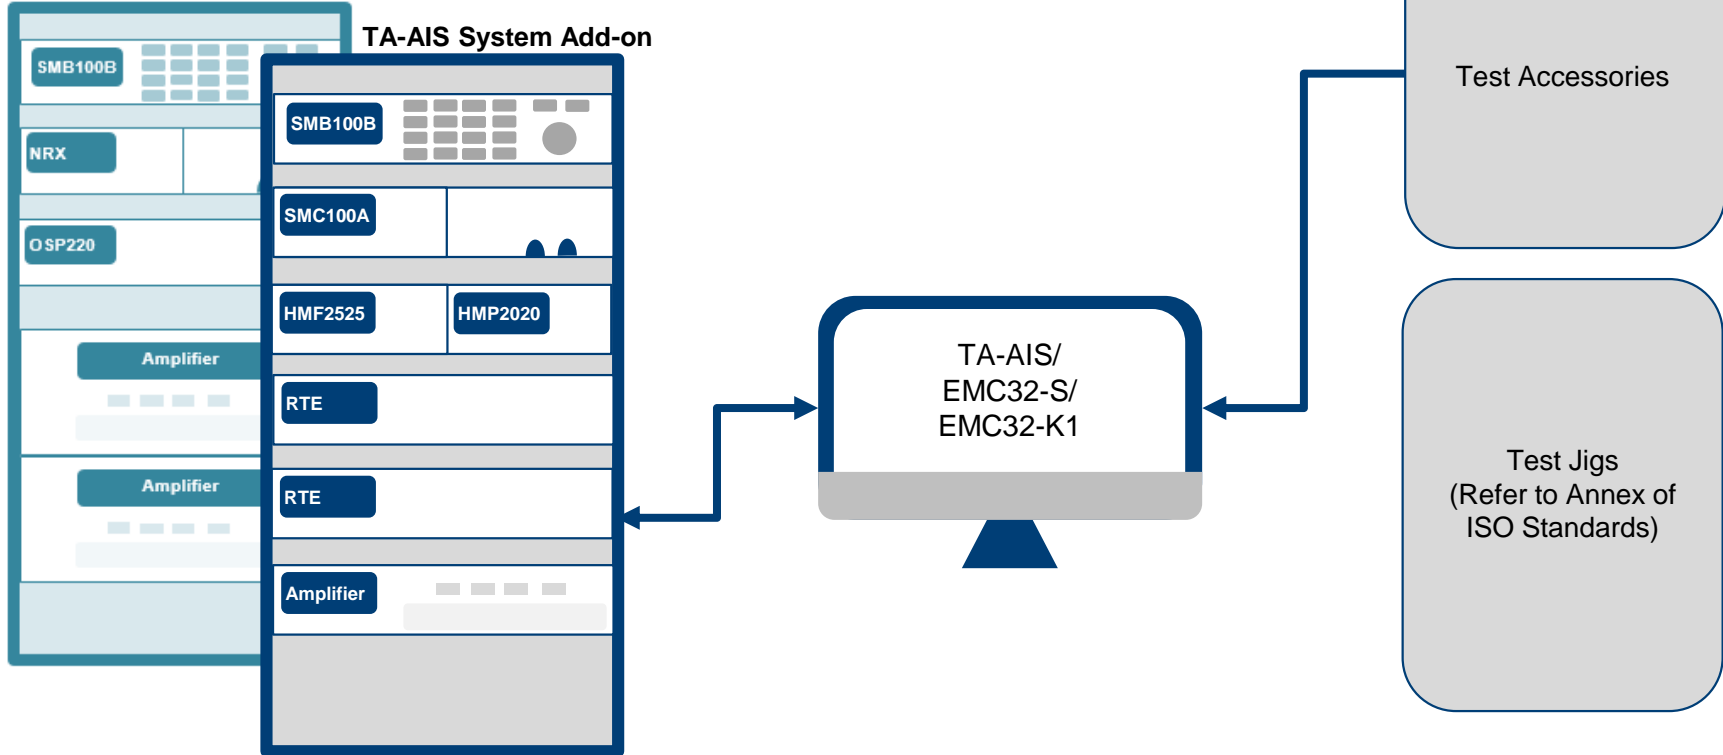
SMB100B

NRX

OSP220

Amplifier

Amplifier

TA-AIS System Add-on

SMB100B

SMC100A

HMF2525

HMP2020

RTE

RTE

Amplifier

TA-AIS/
EMC32-S/
EMC32-K1

Test Accessories

Test Jigs
(Refer to Annex of
ISO Standards)